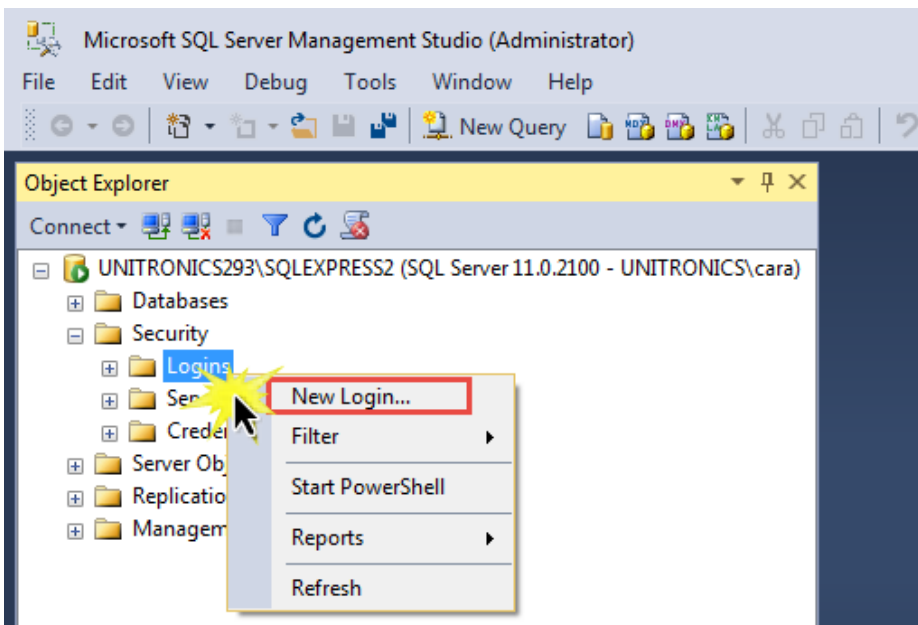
Microsoft SQL Server Management Studio (Administrator)

File Edit View Debug Tools Window Help

New Query

Object Explorer

Connect

UNITRONICS293\SQLEXPRESS2 (SQL Server 11.0.2100 - UNITRONICS\cara)

Databases

Security

Logins

Se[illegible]

Crede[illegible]

Server Obj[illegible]

Replicatio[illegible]

Managem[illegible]

New Login...

Filter

Start PowerShell

Reports

Refresh